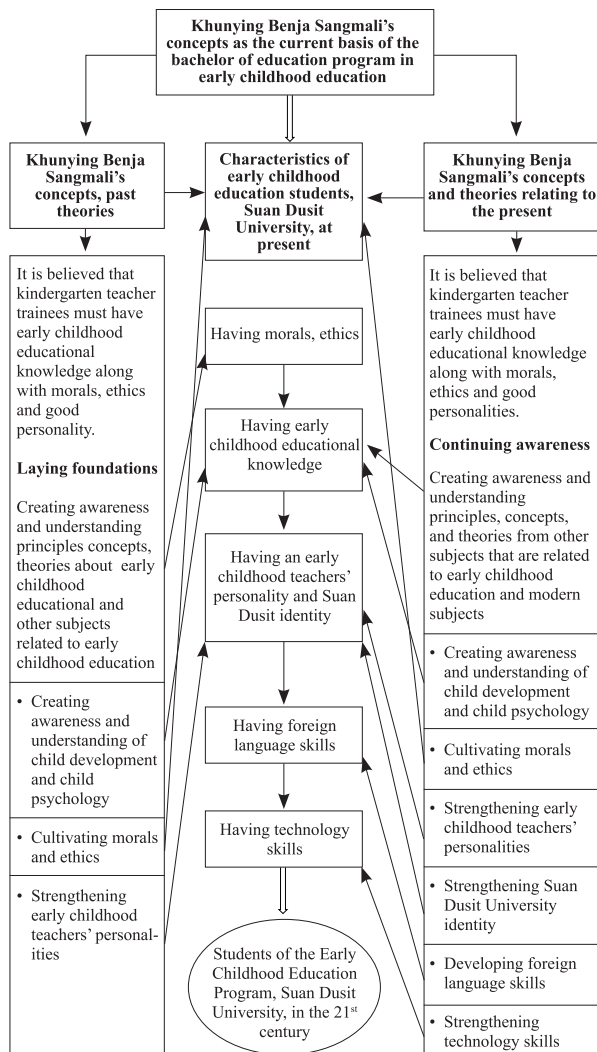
Khunying Benja Sangmali's concepts as the current basis of the bachelor of education program in early childhood education

Khunying Benja Sangmali's concepts, past theories

It is believed that kindergarten teacher trainees must have early childhood educational knowledge along with morals, ethics and good personality.

Laying foundations

Creating awareness and understanding principles concepts, theories about early childhood educational and other subjects related to early childhood education

- Creating awareness and understanding of child development and child psychology

- Cultivating morals and ethics

- Strengthening early childhood teachers' personalities

Characteristics of early childhood education students, Suan Dusit University, at present

Having morals, ethics

Having early childhood educational knowledge

Having an early childhood teachers' personality and Suan Dusit identity

Having foreign language skills

Having technology skills

Students of the Early Childhood Education Program, Suan Dusit University, in the 21$^{st}$ century

Khunying Benja Sangmali's concepts and theories relating to the present

It is believed that kindergarten teacher trainees must have early childhood educational knowledge along with morals, ethics and good personalities.

Continuing awareness

Creating awareness and understanding principles, concepts, and theories from other subjects that are related to early childhood education and modern subjects

- Creating awareness and understanding of child development and child psychology

- Cultivating morals and ethics

- Strengthening early childhood teachers' personalities

- Strengthening Suan Dusit University identity

- Developing foreign language skills

- Strengthening technology skills